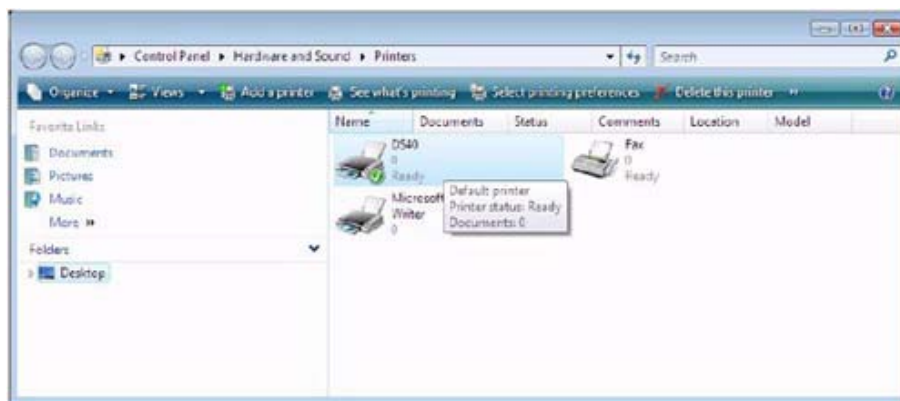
▸ Control Panel ▸ Hardware and Sound ▸ Printers

Search

Organize ▾ Views ▾ Add a printer See what's printing Select printing preferences Delete this printer »

Favorite Links

Documents

Pictures

Music

More »

Folders

Desktop

| Name | Documents | Status | Comments | Location | Model |
|---|---|---|---|---|---|

D540
0
Ready

Fax
0
Ready

Microsoft
Writer
0

Default printer
Printer status: Ready
Documents: 0